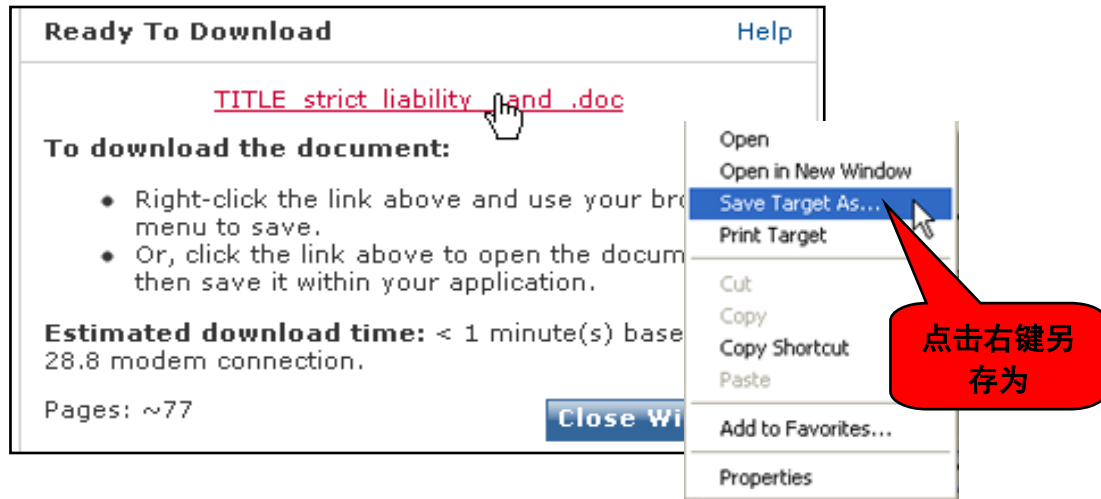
Ready To Download

Help

TITLE strict liability and .doc

To download the document:

- Right-click the link above and use your br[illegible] menu to save.
- Or, click the link above to open the docum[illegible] then save it within your application.

Estimated download time: < 1 minute(s) base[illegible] 28.8 modem connection.

Pages: ~77

Close Wi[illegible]

Open
Open in New Window
Save Target As...
Print Target
Cut
Copy
Copy Shortcut
Paste
Add to Favorites...
Properties

点击右键另存为